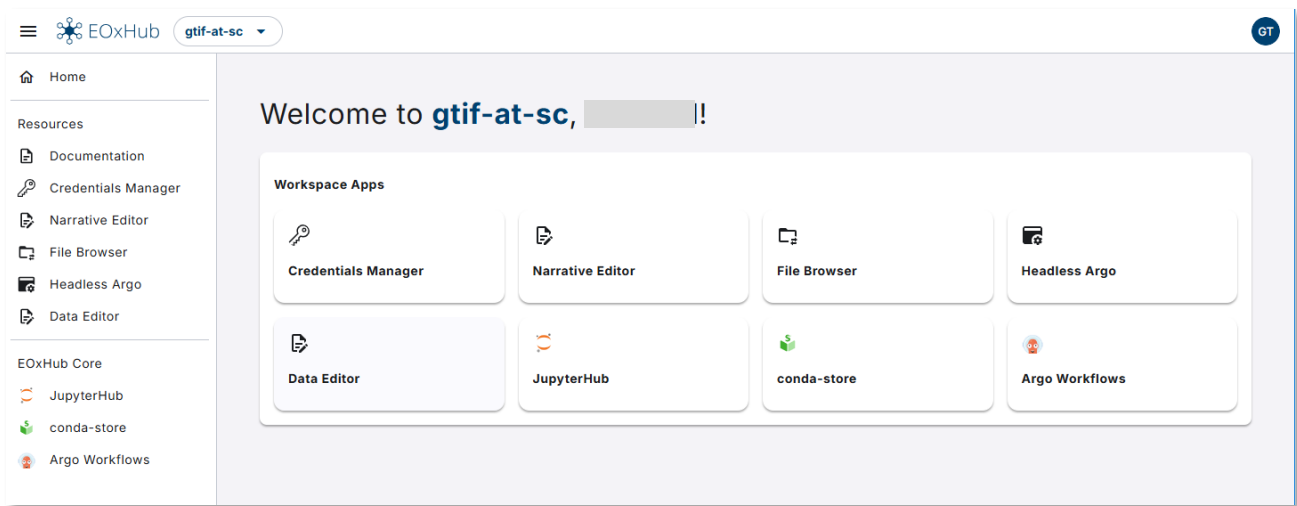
EOxHub gtif-at-sc

GT

Home

Resources

Documentation

Credentials Manager

Narrative Editor

File Browser

Headless Argo

Data Editor

EOxHub Core

JupyterHub

conda-store

Argo Workflows

Welcome to gtif-at-sc, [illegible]!

Workspace Apps

Credentials Manager

Narrative Editor

File Browser

Headless Argo

Data Editor

JupyterHub

conda-store

Argo Workflows